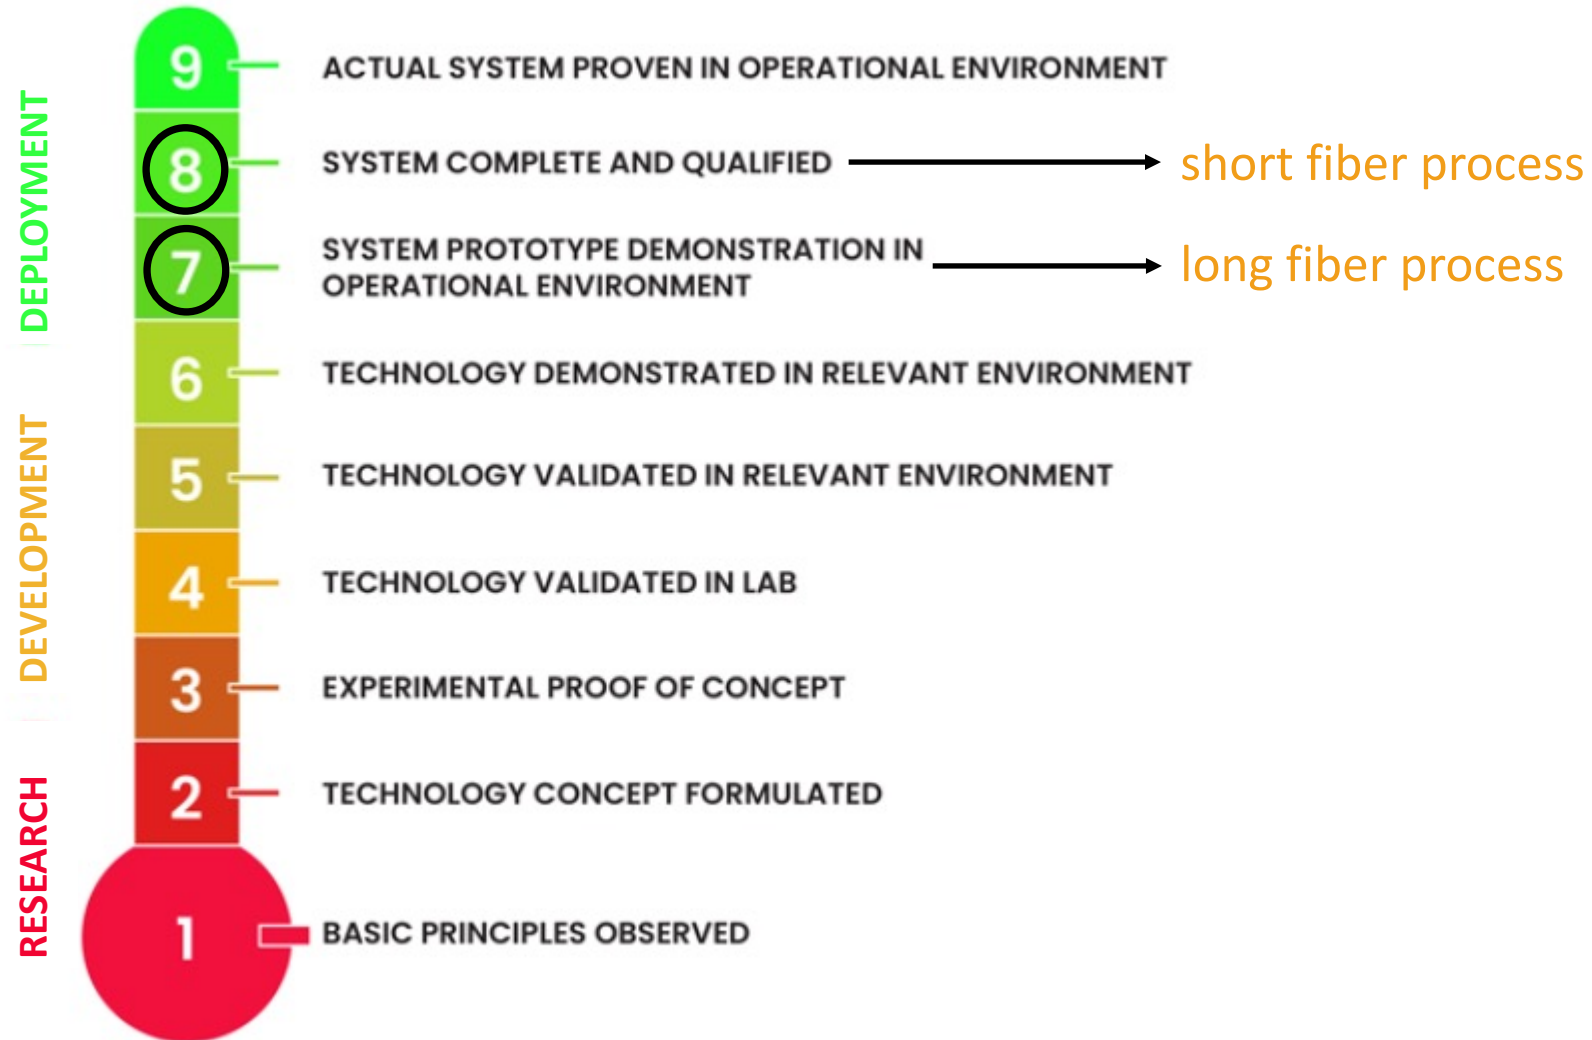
DEPLOYMENT

DEVELOPMENT

RESEARCH

9 ACTUAL SYSTEM PROVEN IN OPERATIONAL ENVIRONMENT

8 SYSTEM COMPLETE AND QUALIFIED → short fiber process

7 SYSTEM PROTOTYPE DEMONSTRATION IN OPERATIONAL ENVIRONMENT → long fiber process

6 TECHNOLOGY DEMONSTRATED IN RELEVANT ENVIRONMENT

5 TECHNOLOGY VALIDATED IN RELEVANT ENVIRONMENT

4 TECHNOLOGY VALIDATED IN LAB

3 EXPERIMENTAL PROOF OF CONCEPT

2 TECHNOLOGY CONCEPT FORMULATED

1 BASIC PRINCIPLES OBSERVED